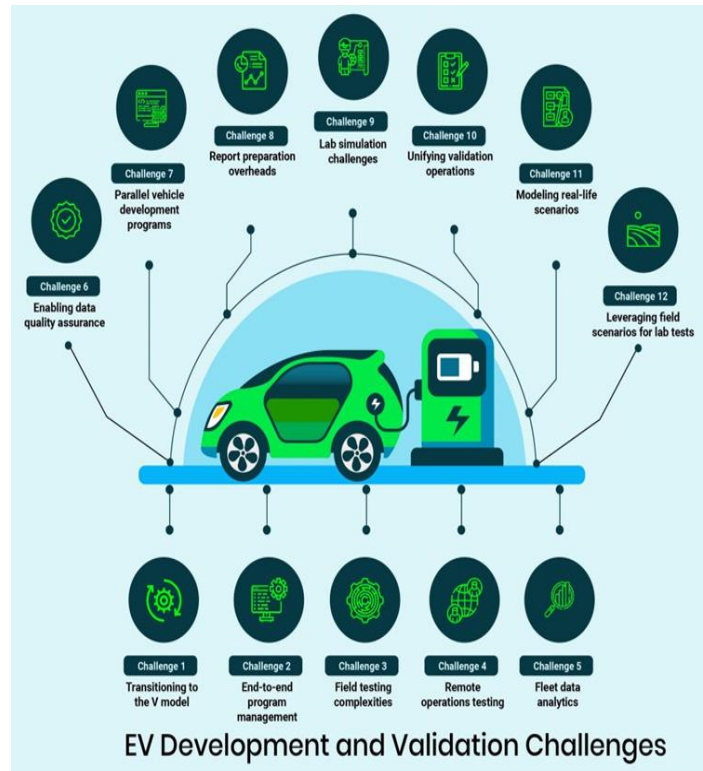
Challenge 8
Report preparation overheads

Challenge 9
Lab simulation challenges

Challenge 10
Unifying validation operations

Challenge 7
Parallel vehicle development programs

Challenge 11
Modeling real-life scenarios

Challenge 6
Enabling data quality assurance

Challenge 12
Leveraging field scenarios for lab tests

Challenge 1
Transitioning to the V model

Challenge 2
End-to-end program management

Challenge 3
Field testing complexities

Challenge 4
Remote operations testing

Challenge 5
Fleet data analytics

EV Development and Validation Challenges